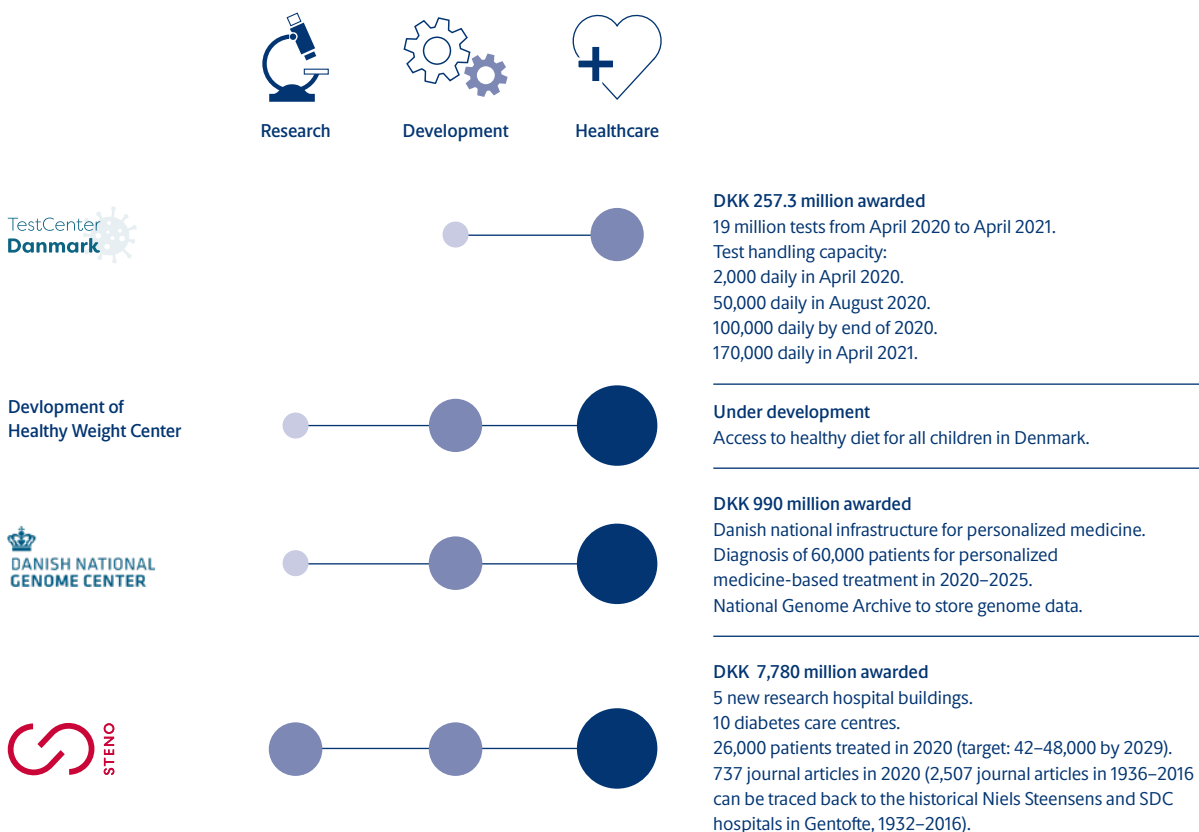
Research

Development

Healthcare

TestCenter Danmark

DKK 257.3 million awarded
19 million tests from April 2020 to April 2021.
Test handling capacity:
2,000 daily in April 2020.
50,000 daily in August 2020.
100,000 daily by end of 2020.
170,000 daily in April 2021.

Devlopment of Healthy Weight Center

Under development
Access to healthy diet for all children in Denmark.

DANISH NATIONAL GENOME CENTER

DKK 990 million awarded
Danish national infrastructure for personalized medicine.
Diagnosis of 60,000 patients for personalized medicine-based treatment in 2020–2025.
National Genome Archive to store genome data.

STENO

DKK 7,780 million awarded
5 new research hospital buildings.
10 diabetes care centres.
26,000 patients treated in 2020 (target: 42–48,000 by 2029).
737 journal articles in 2020 (2,507 journal articles in 1936–2016 can be traced back to the historical Niels Steensens and SDC hospitals in Gentofte, 1932–2016).